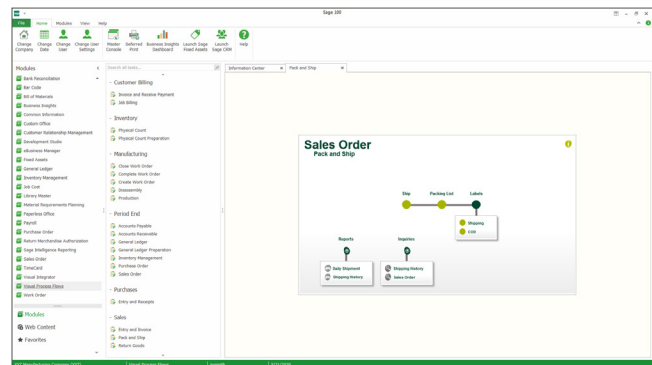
Sage 100

File Home Modules View Help

Change Company Change Date Change User Change User Settings Master Console Deferred Print Business Insights Dashboard Launch Sage Fixed Assets Launch Sage CRM Help

Modules

Bank Reconciliation
Bar Code
Bill of Materials
Business Insights
Common Information
Custom Office
Customer Relationship Management
Development Studio
eBusiness Manager
Fixed Assets
General Ledger
Inventory Management
Job Cost
Library Master
Material Requirements Planning
Paperless Office
Payroll
Purchase Order
Return Merchandise Authorization
Sage Intelligence Reporting
Sales Order
TimeCard
Visual Integrator
Visual Process Flows
Work Order

Modules
Web Content
Favorites

Search all tasks...

Customer Billing
Invoice and Receive Payment
Job Billing

Inventory
Physical Count
Physical Count Preparation

Manufacturing
Close Work Order
Complete Work Order
Create Work Order
Disassembly
Production

Period End
Accounts Payable
Accounts Receivable
General Ledger
General Ledger Preparation
Inventory Management
Purchase Order
Sales Order

Purchases
Entry and Receipts

Sales
Entry and Invoice
Pack and Ship
Return Goods

Information Center
Pack and Ship

Sales Order
Pack and Ship

Ship
Packing List
Labels
Shipping
Edit

Reports
Inquiries
Daily Shipment
Shipping History
Shipping History
Sales Order